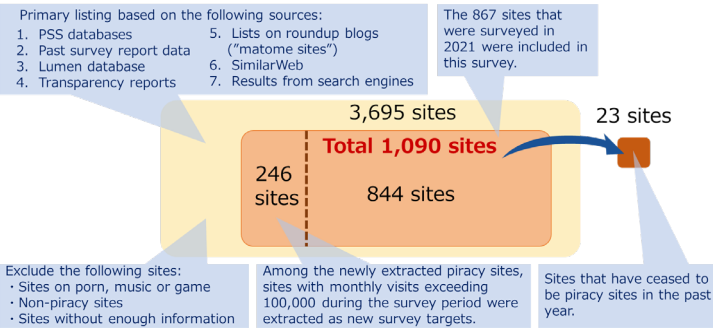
Primary listing based on the following sources:

1. PSS databases
2. Past survey report data
3. Lumen database
4. Transparency reports
5. Lists on roundup blogs ("matome sites")
6. SimilarWeb
7. Results from search engines

The 867 sites that were surveyed in 2021 were included in this survey.

3,695 sites

Total 1,090 sites

246 sites

844 sites

23 sites

Exclude the following sites:
・Sites on porn, music or game
・Non-piracy sites
・Sites without enough information

Among the newly extracted piracy sites, sites with monthly visits exceeding 100,000 during the survey period were extracted as new survey targets.

Sites that have ceased to be piracy sites in the past year.